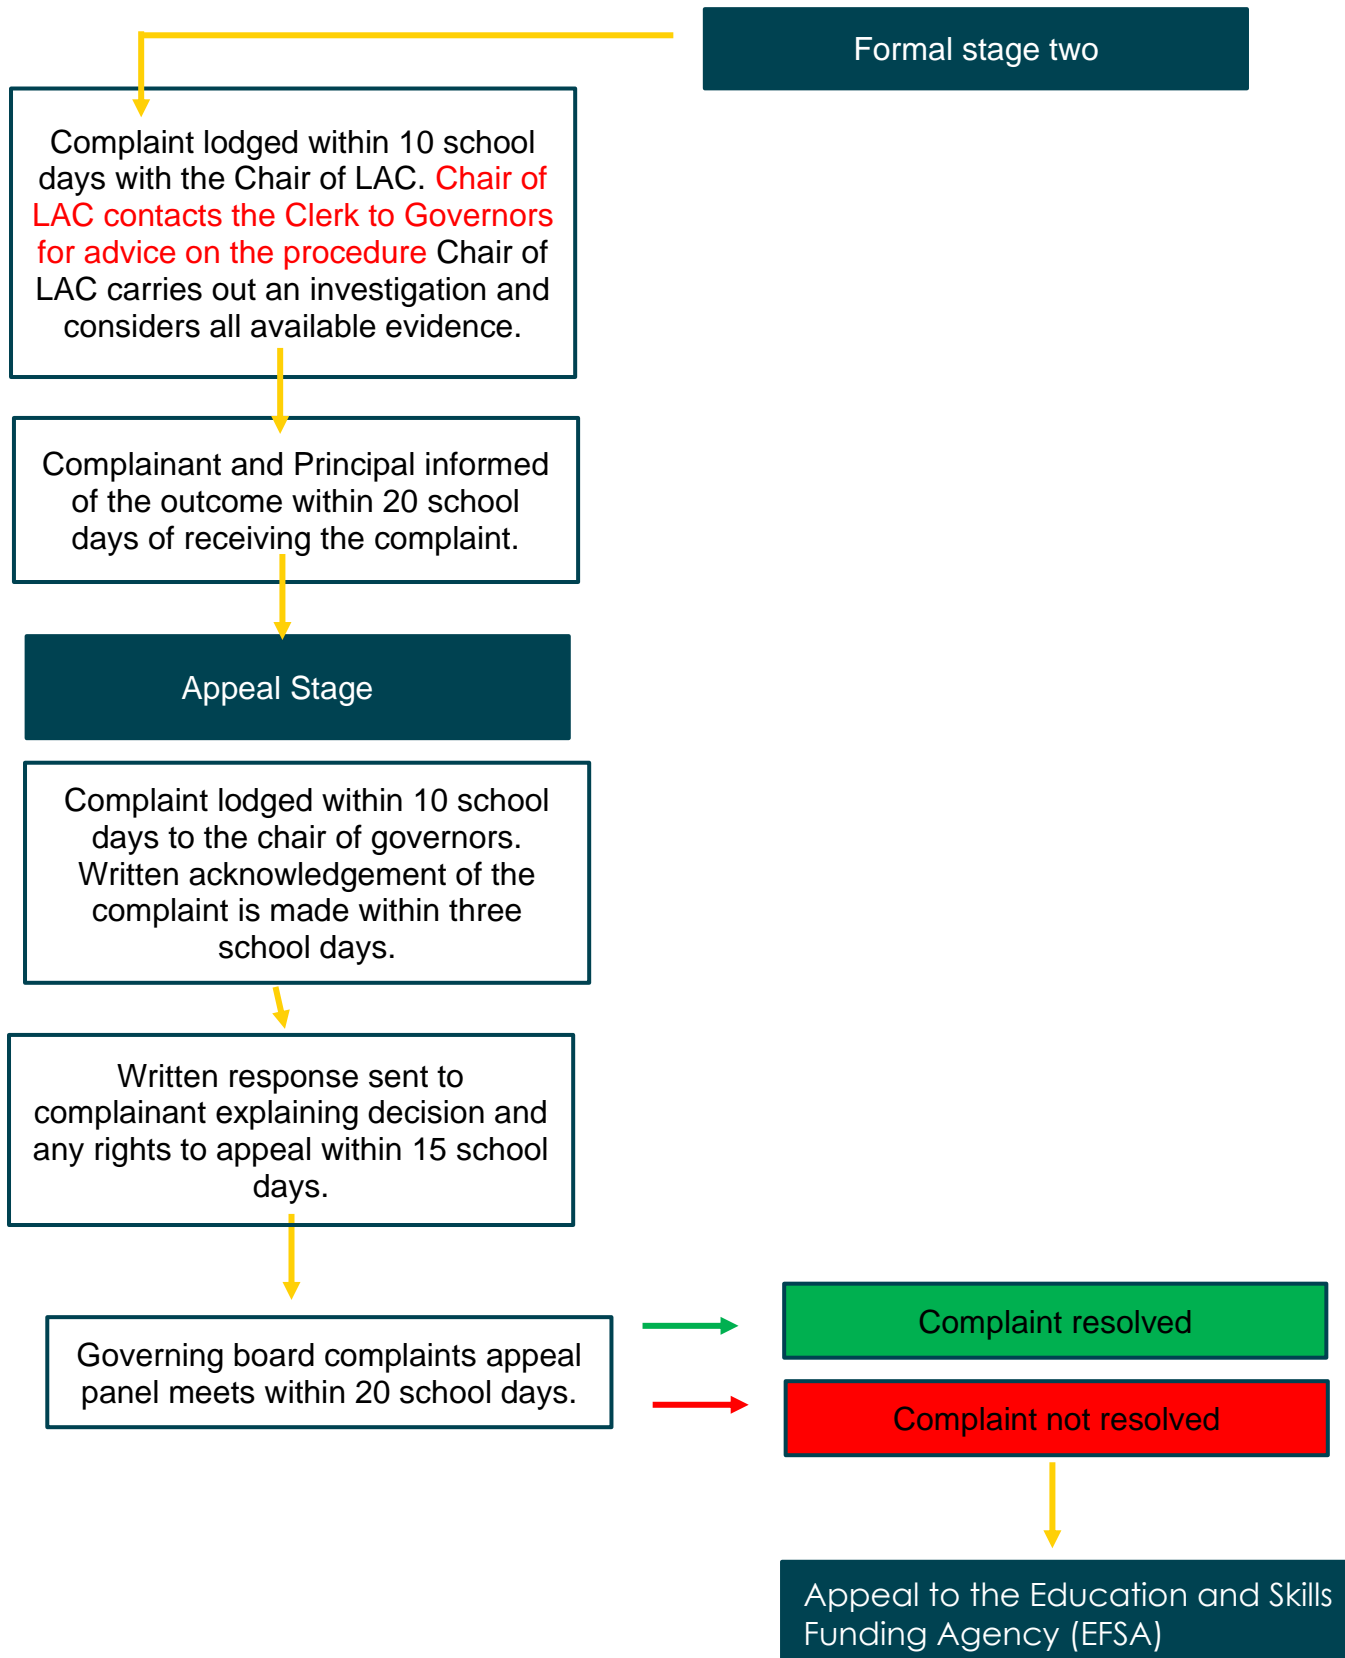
Formal stage two

Complaint lodged within 10 school days with the Chair of LAC. Chair of LAC contacts the Clerk to Governors for advice on the procedure Chair of LAC carries out an investigation and considers all available evidence.

Complainant and Principal informed of the outcome within 20 school days of receiving the complaint.

Appeal Stage

Complaint lodged within 10 school days to the chair of governors. Written acknowledgement of the complaint is made within three school days.

Written response sent to complainant explaining decision and any rights to appeal within 15 school days.

Governing board complaints appeal panel meets within 20 school days.

Complaint resolved

Complaint not resolved

Appeal to the Education and Skills Funding Agency (EFSA)